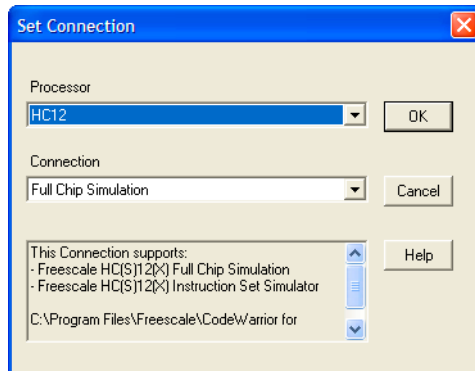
Set Connection

Processor

HC12

OK

Connection

Full Chip Simulation

Cancel

This Connection supports:
- Freescale HC(S)12(X) Full Chip Simulation
- Freescale HC(S)12(X) Instruction Set Simulator

C:\Program Files\Freescale\CodeWarrior for

Help